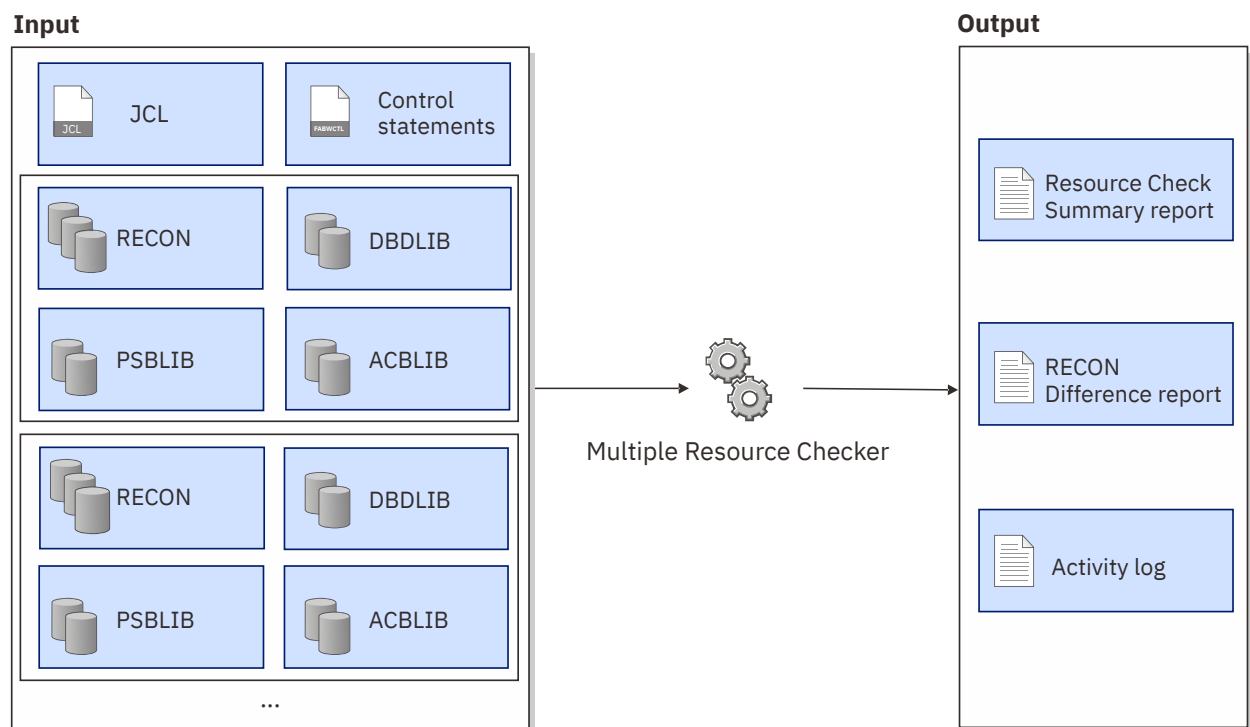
Input

JCL

JCL

FABWCTL

Control statements

RECON

DBDLIB

PSBLIB

ACBLIB

RECON

DBDLIB

PSBLIB

ACBLIB

...

Multiple Resource Checker

Output

Resource Check Summary report

RECON Difference report

Activity log